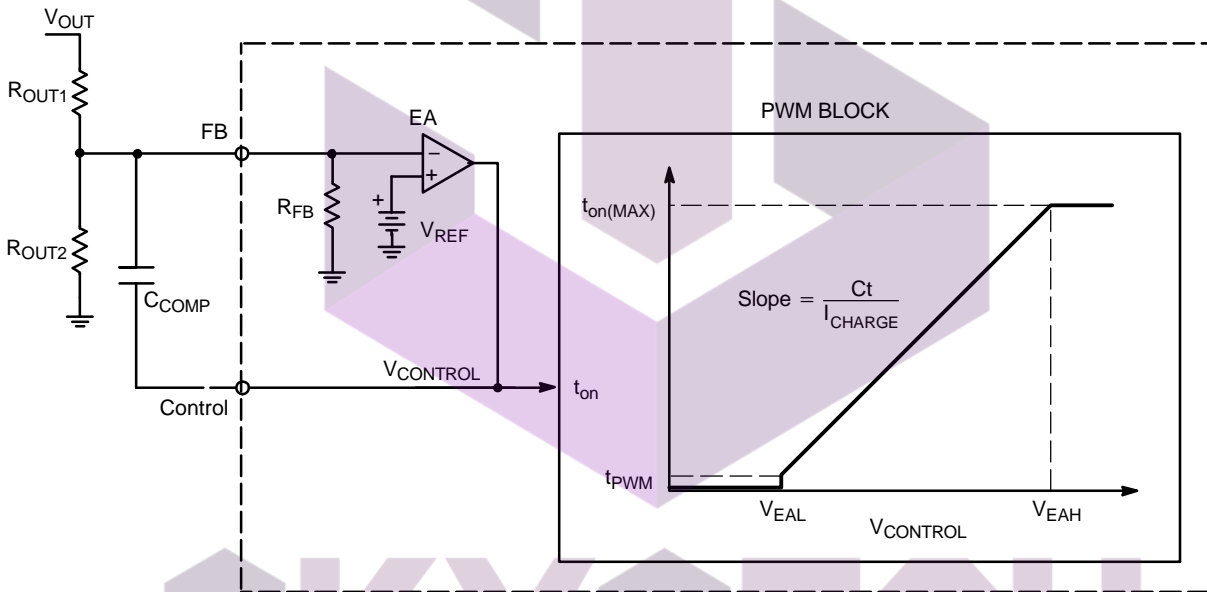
$V_{OUT}$

$R_{OUT1}$

$R_{OUT2}$

$C_{COMP}$

FB

Control

$R_{FB}$

EA

−

+

+

$V_{REF}$

$V_{CONTROL}$

$t_{on}$

PWM BLOCK

$t_{on(MAX)}$

Slope = $\frac{Ct}{I_{CHARGE}}$

$t_{PWM}$

$V_{EAL}$

$V_{CONTROL}$

$V_{EAH}$